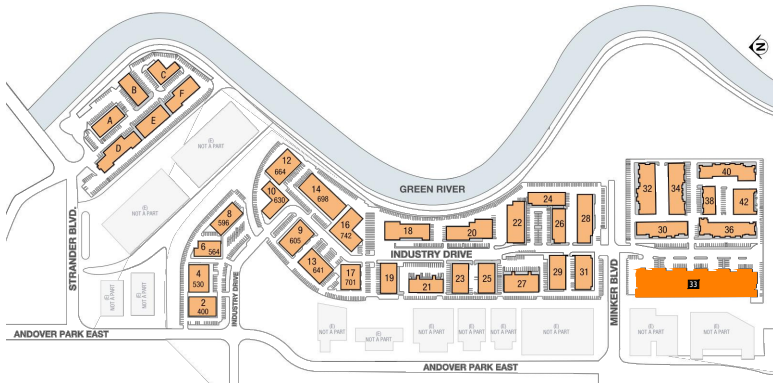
N

GREEN RIVER

A
B
C
D
E
F

(E)
NOT A PART

(E)
NOT A PART

STRANDER BLVD.

12
664

14
698

10
630

16
742

8
596

9
605

6
564

13
641

17
701

4
530

2
400

INDUSTRY DRIVE

INDUSTRY DRIVE

18
20
22
24
26
28
19
21
23
25
27
29
31

32
34
40
38
42
30
36

MINKER BLVD

33

(E)
NOT A PART

(E)
NOT A PART

ANDOVER PARK EAST

(E)
NOT A PART

(E)
NOT A PART

(E)
NOT A PART

(E)
NOT A PART

(E)
NOT A PART

(E)
NOT A PART

(E)
NOT A PART

(E)
NOT A PART

ANDOVER PARK EAST